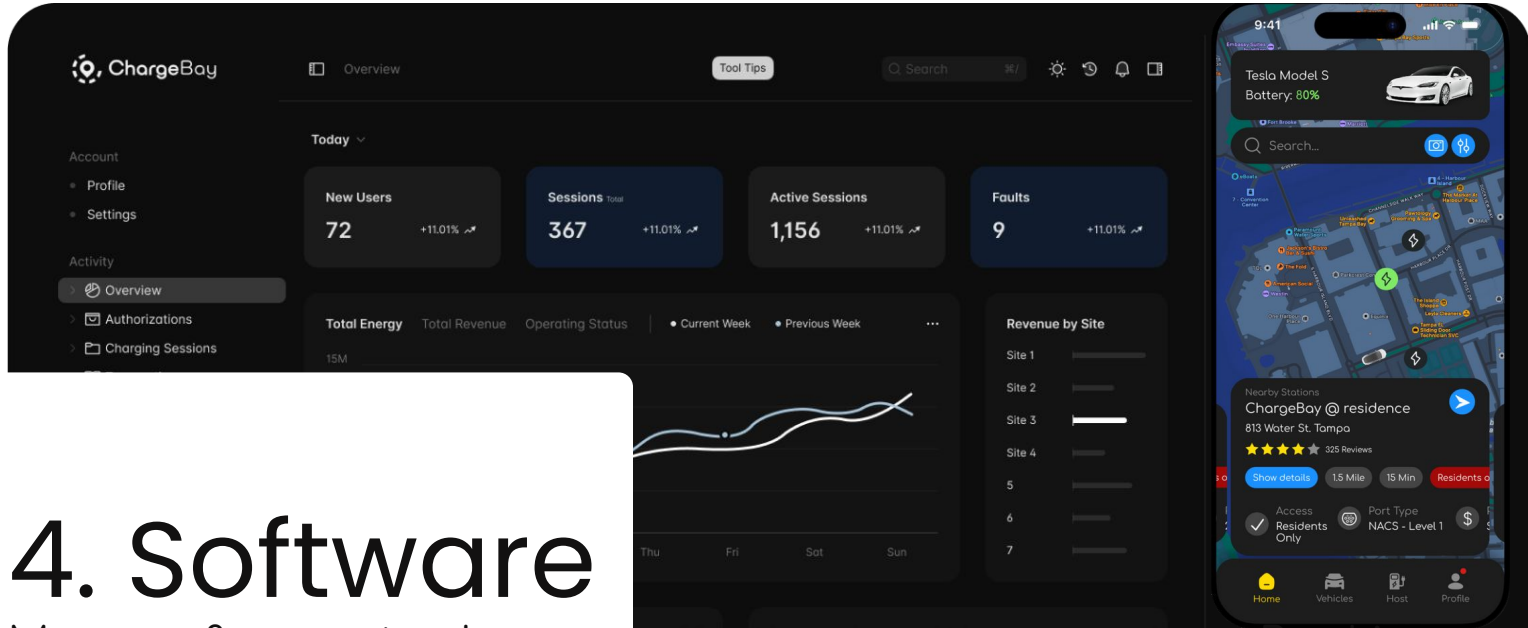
ChargeBay

Overview

Tool Tips

Search ⌘/

Account
Profile
Settings

Activity
Overview
Authorizations
Charging Sessions

Today

New Users
72
+11.01%

Sessions Total
367
+11.01%

Active Sessions
1,156
+11.01%

Faults
9
+11.01%

Total Energy Total Revenue Operating Status • Current Week • Previous Week

15M

Thu Fri Sat Sun

Revenue by Site
Site 1
Site 2
Site 3
Site 4
5
6
7

4. Software

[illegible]

9:41

Tesla Model S
Battery: 80%

Search...

Nearby Stations
ChargeBay @ residence
813 Water St. Tampa
325 Reviews

Show details 1.5 Mile 15 Min Residents o

Access
Residents Only

Port Type
NACS - Level 1

Home Vehicles Host Profile